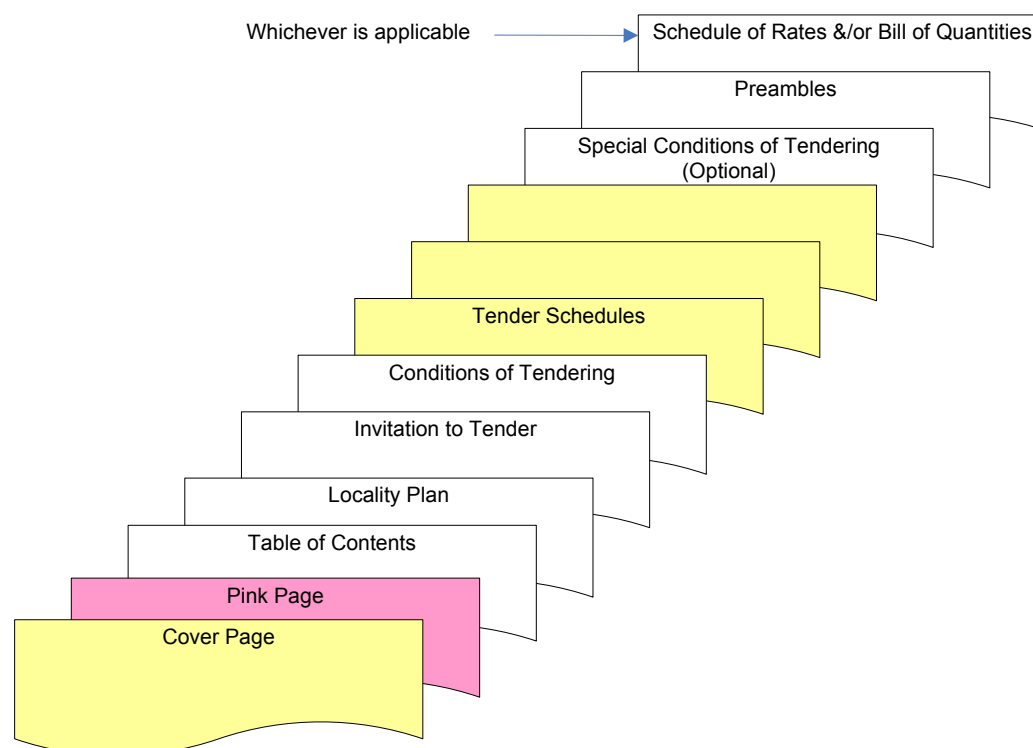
Whichever is applicable

Schedule of Rates &/or Bill of Quantities

Preambles

Special Conditions of Tendering (Optional)

Tender Schedules

Conditions of Tendering

Invitation to Tender

Locality Plan

Table of Contents

Pink Page

Cover Page